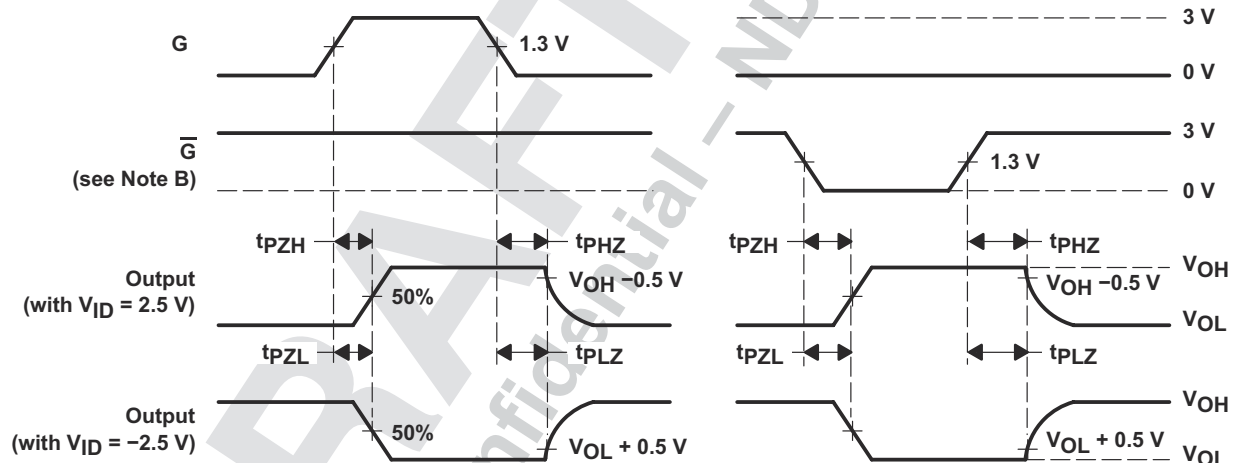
G

1.3 V

3 V

0 V

$\overline{G}$
(see Note B)

3 V

1.3 V

0 V

$t_{PZH}$

$t_{PHZ}$

$t_{PZH}$

$t_{PHZ}$

$V_{OH}$

Output
(with $V_{ID}$ = 2.5 V)

50%

$V_{OH}$ −0.5 V

$V_{OH}$ −0.5 V

$V_{OL}$

$t_{PZL}$

$t_{PLZ}$

$t_{PZL}$

$t_{PLZ}$

Output
(with $V_{ID}$ = −2.5 V)

50%

$V_{OL}$ + 0.5 V

$V_{OH}$

$V_{OL}$ + 0.5 V

$V_{OL}$

DRAFT – Confidential – ND